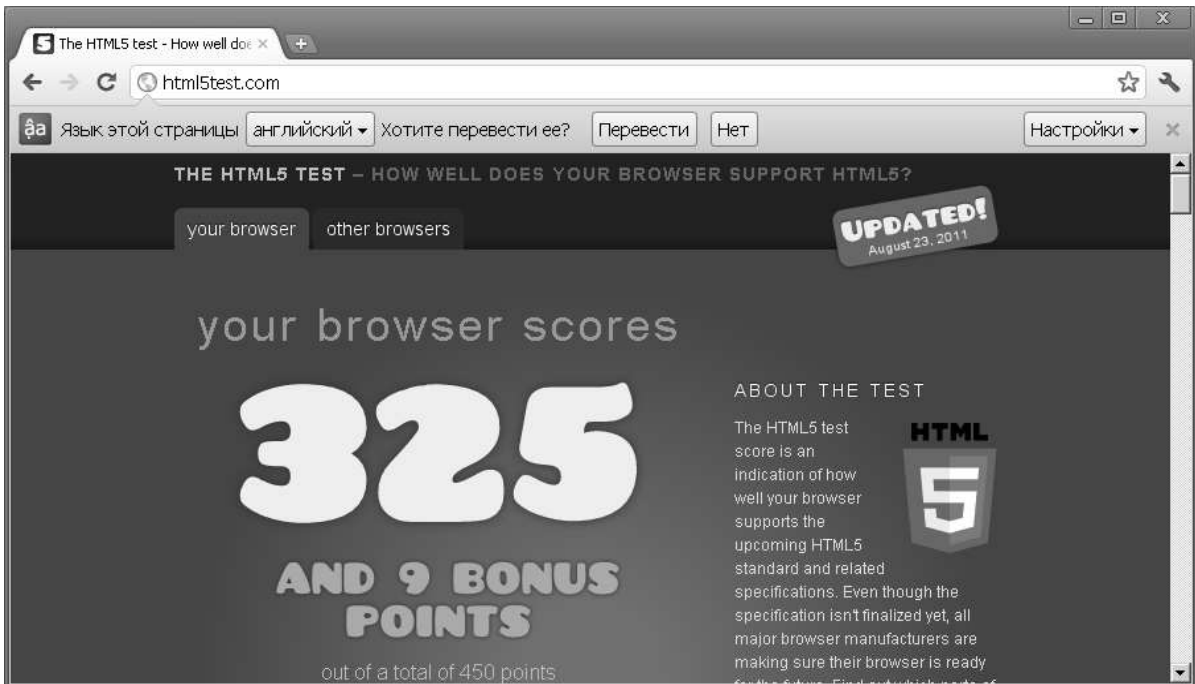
The HTML5 test - How well doe ×

html5test.com

Язык этой страницы английский ▾ Хотите перевести ее? Перевести Нет Настройки ▾

THE HTML5 TEST – HOW WELL DOES YOUR BROWSER SUPPORT HTML5?

your browser other browsers

UPDATED! August 23, 2011

your browser scores

325

AND 9 BONUS POINTS

out of a total of 450 points

ABOUT THE TEST

HTML 5

The HTML5 test score is an indication of how well your browser supports the upcoming HTML5 standard and related specifications. Even though the specification isn't finalized yet, all major browser manufacturers are making sure their browser is ready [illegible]